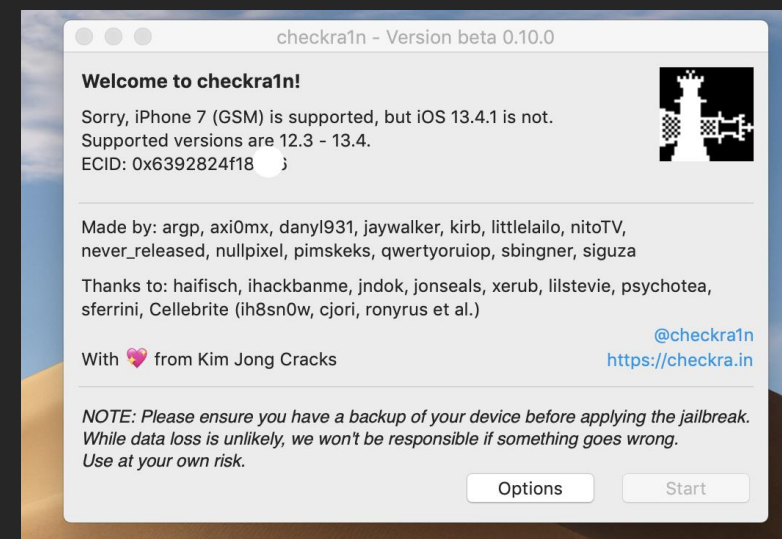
checkra1n - Version beta 0.10.0

Welcome to checkra1n!

Sorry, iPhone 7 (GSM) is supported, but iOS 13.4.1 is not.
Supported versions are 12.3 - 13.4.
ECID: 0x6392824f18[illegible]

Made by: argp, axi0mx, danyl931, jaywalker, kirb, littlelailo, nitoTV, never_released, nullpixel, pimskeks, qwertyoruiop, sbingner, siguza

Thanks to: haifisch, ihackbanme, jndok, jonseals, xerub, lilstevie, psychotea, sferrini, Cellebrite (ih8sn0w, cjori, ronyrus et al.)

@checkra1n
With 💖 from Kim Jong Cracks https://checkra.in

NOTE: Please ensure you have a backup of your device before applying the jailbreak. While data loss is unlikely, we won't be responsible if something goes wrong. Use at your own risk.

Options Start